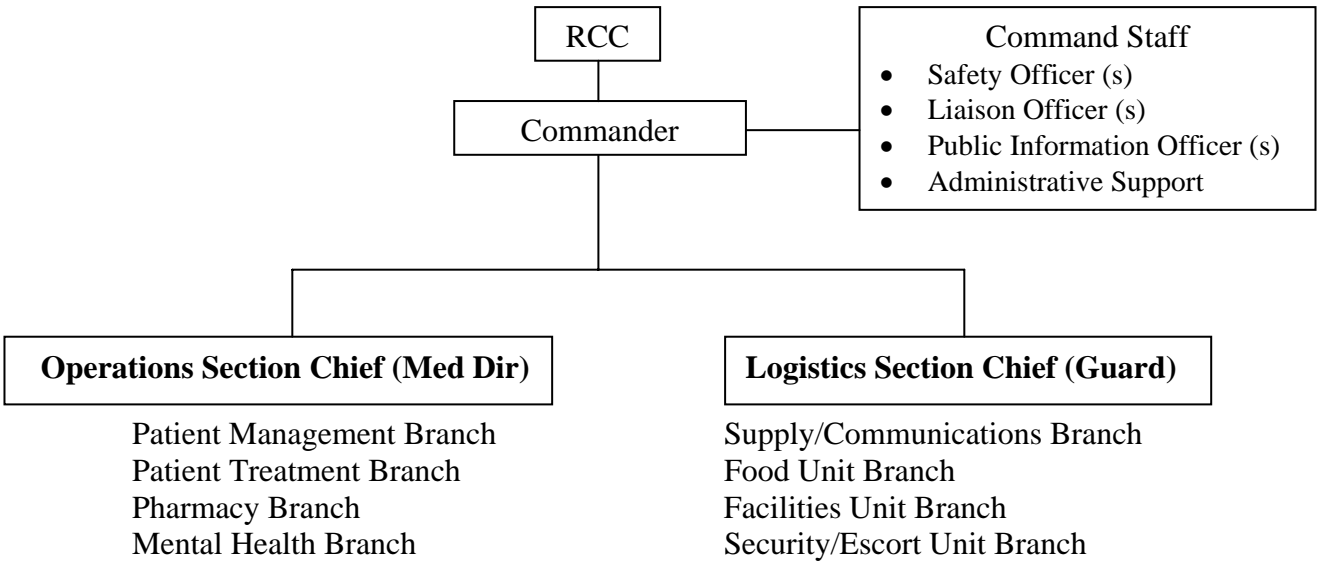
RCC

Command Staff
- Safety Officer (s)
- Liaison Officer (s)
- Public Information Officer (s)
- Administrative Support

Commander

**Operations Section Chief (Med Dir)**

Patient Management Branch
Patient Treatment Branch
Pharmacy Branch
Mental Health Branch

**Logistics Section Chief (Guard)**

Supply/Communications Branch
Food Unit Branch
Facilities Unit Branch
Security/Escort Unit Branch